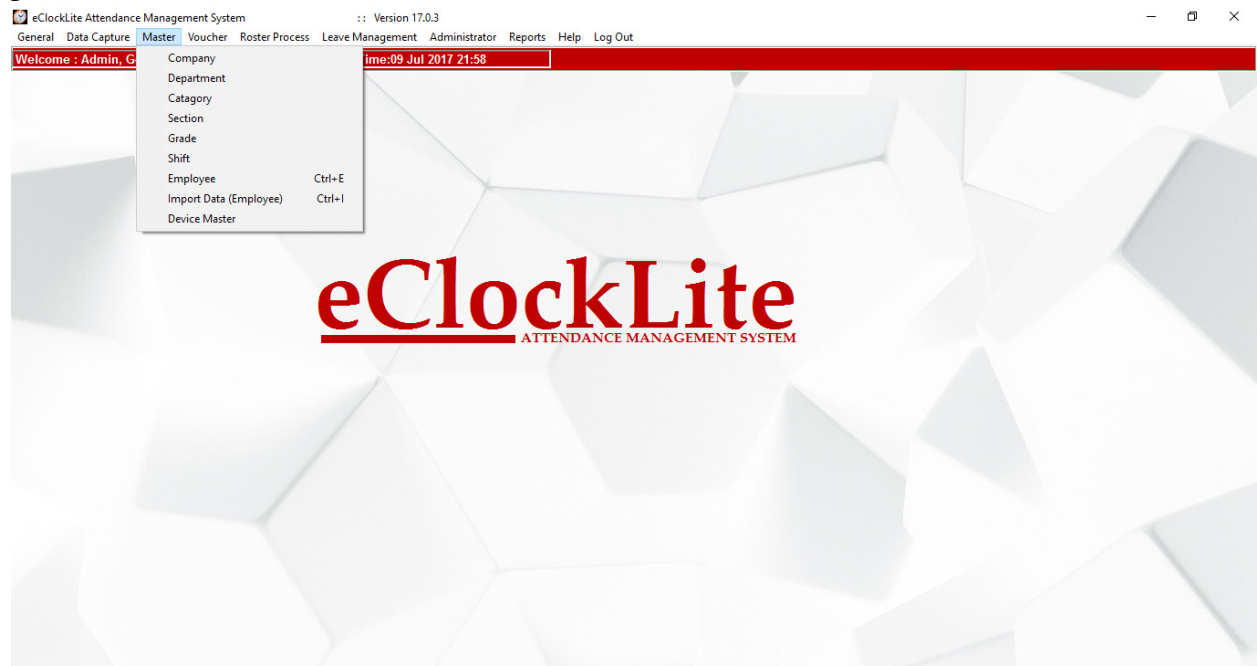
eClockLite Attendance Management System :: Version 17.0.3

General Data Capture Master Voucher Roster Process Leave Management Administrator Reports Help Log Out

Welcome : Admin, G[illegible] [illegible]ime:09 Jul 2017 21:58

Company
Department
Catagory
Section
Grade
Shift
Employee Ctrl+E
Import Data (Employee) Ctrl+I
Device Master

eClockLite
ATTENDANCE MANAGEMENT SYSTEM